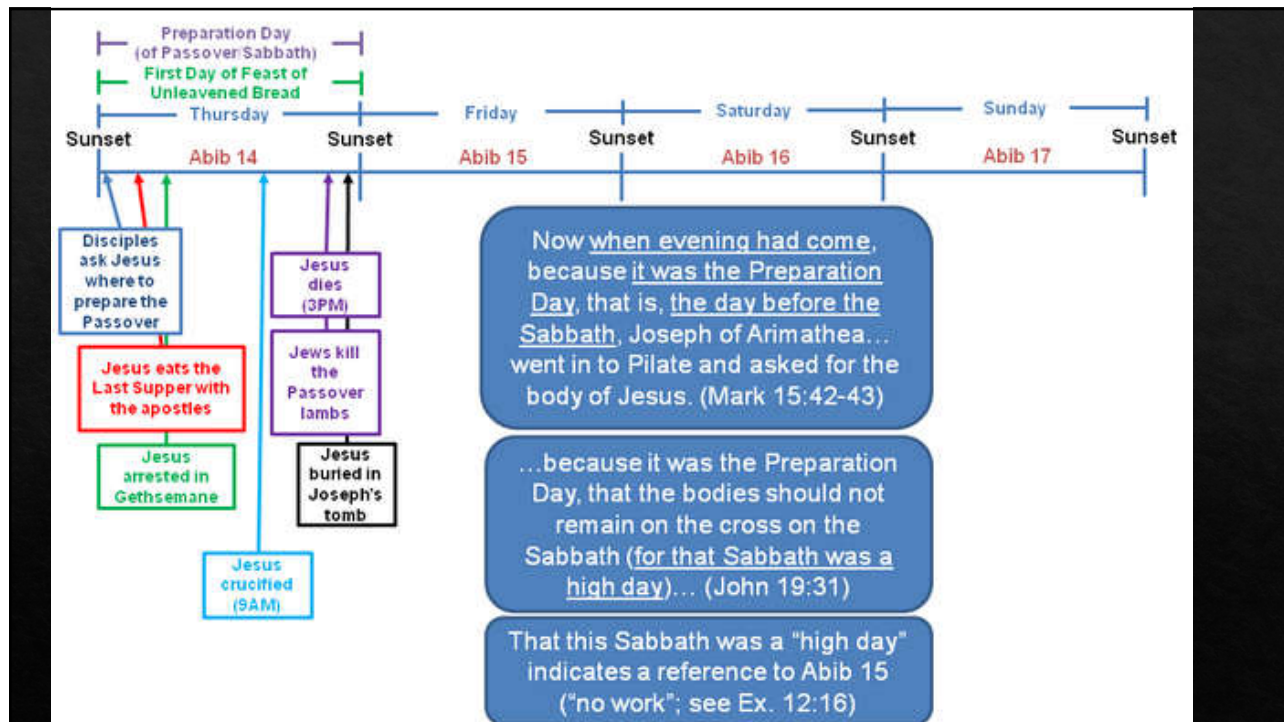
Preparation Day (of Passover Sabbath)

First Day of Feast of Unleavened Bread

Thursday

Friday

Saturday

Sunday

Sunset

Sunset

Sunset

Sunset

Sunset

Abib 14

Abib 15

Abib 16

Abib 17

Disciples ask Jesus where to prepare the Passover

Jesus eats the Last Supper with the apostles

Jesus arrested in Gethsemane

Jesus crucified (9AM)

Jesus dies (3PM)

Jews kill the Passover lambs

Jesus buried in Joseph's tomb

Now when evening had come, because it was the Preparation Day, that is, the day before the Sabbath, Joseph of Arimathea… went in to Pilate and asked for the body of Jesus. (Mark 15:42-43)

…because it was the Preparation Day, that the bodies should not remain on the cross on the Sabbath (for that Sabbath was a high day)… (John 19:31)

That this Sabbath was a "high day" indicates a reference to Abib 15 ("no work"; see Ex. 12:16)